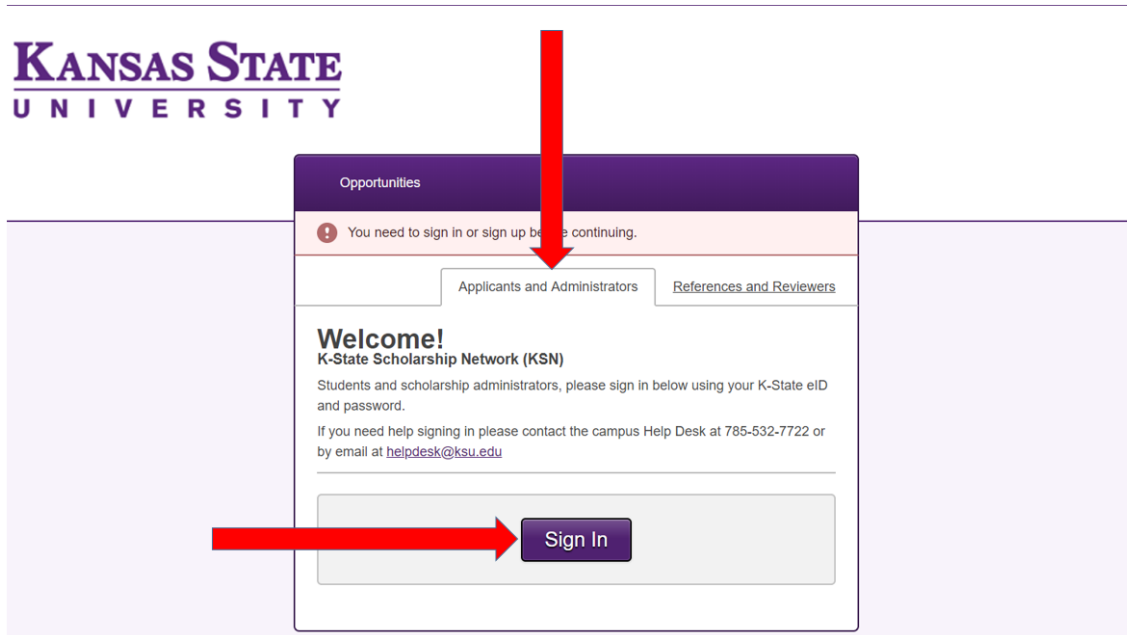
KANSAS STATE
UNIVERSITY

Opportunities

You need to sign in or sign up be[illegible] continuing.

Applicants and Administrators

References and Reviewers

Welcome!
K-State Scholarship Network (KSN)

Students and scholarship administrators, please sign in below using your K-State eID and password.

If you need help signing in please contact the campus Help Desk at 785-532-7722 or by email at helpdesk@ksu.edu

Sign In